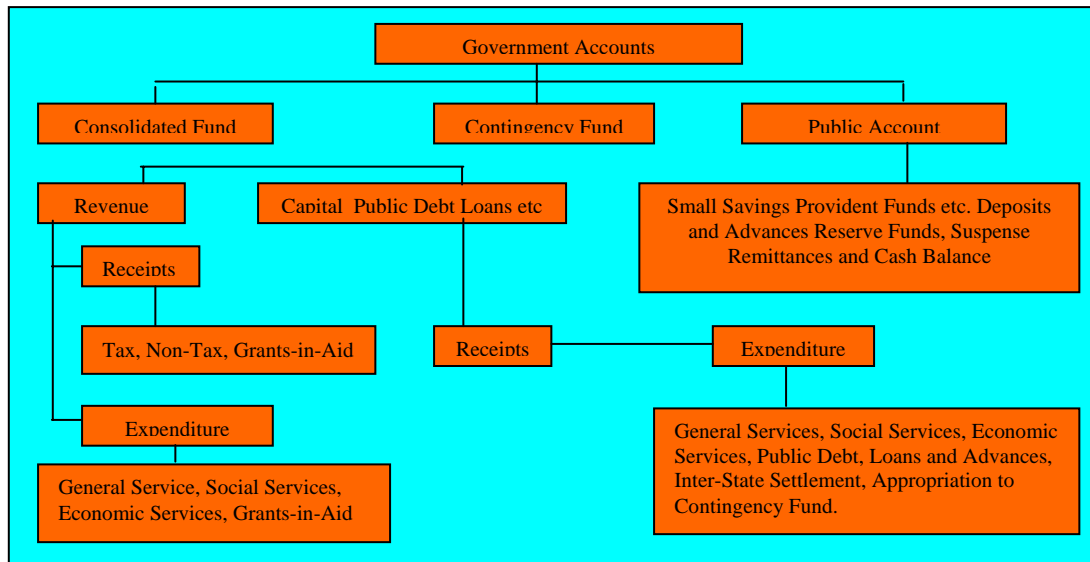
Government Accounts

Consolidated Fund

Contingency Fund

Public Account

Revenue

Capital Public Debt Loans etc

Small Savings Provident Funds etc. Deposits and Advances Reserve Funds, Suspense Remittances and Cash Balance

Receipts

Tax, Non-Tax, Grants-in-Aid

Receipts

Expenditure

Expenditure

General Service, Social Services, Economic Services, Grants-in-Aid

General Services, Social Services, Economic Services, Public Debt, Loans and Advances, Inter-State Settlement, Appropriation to Contingency Fund.